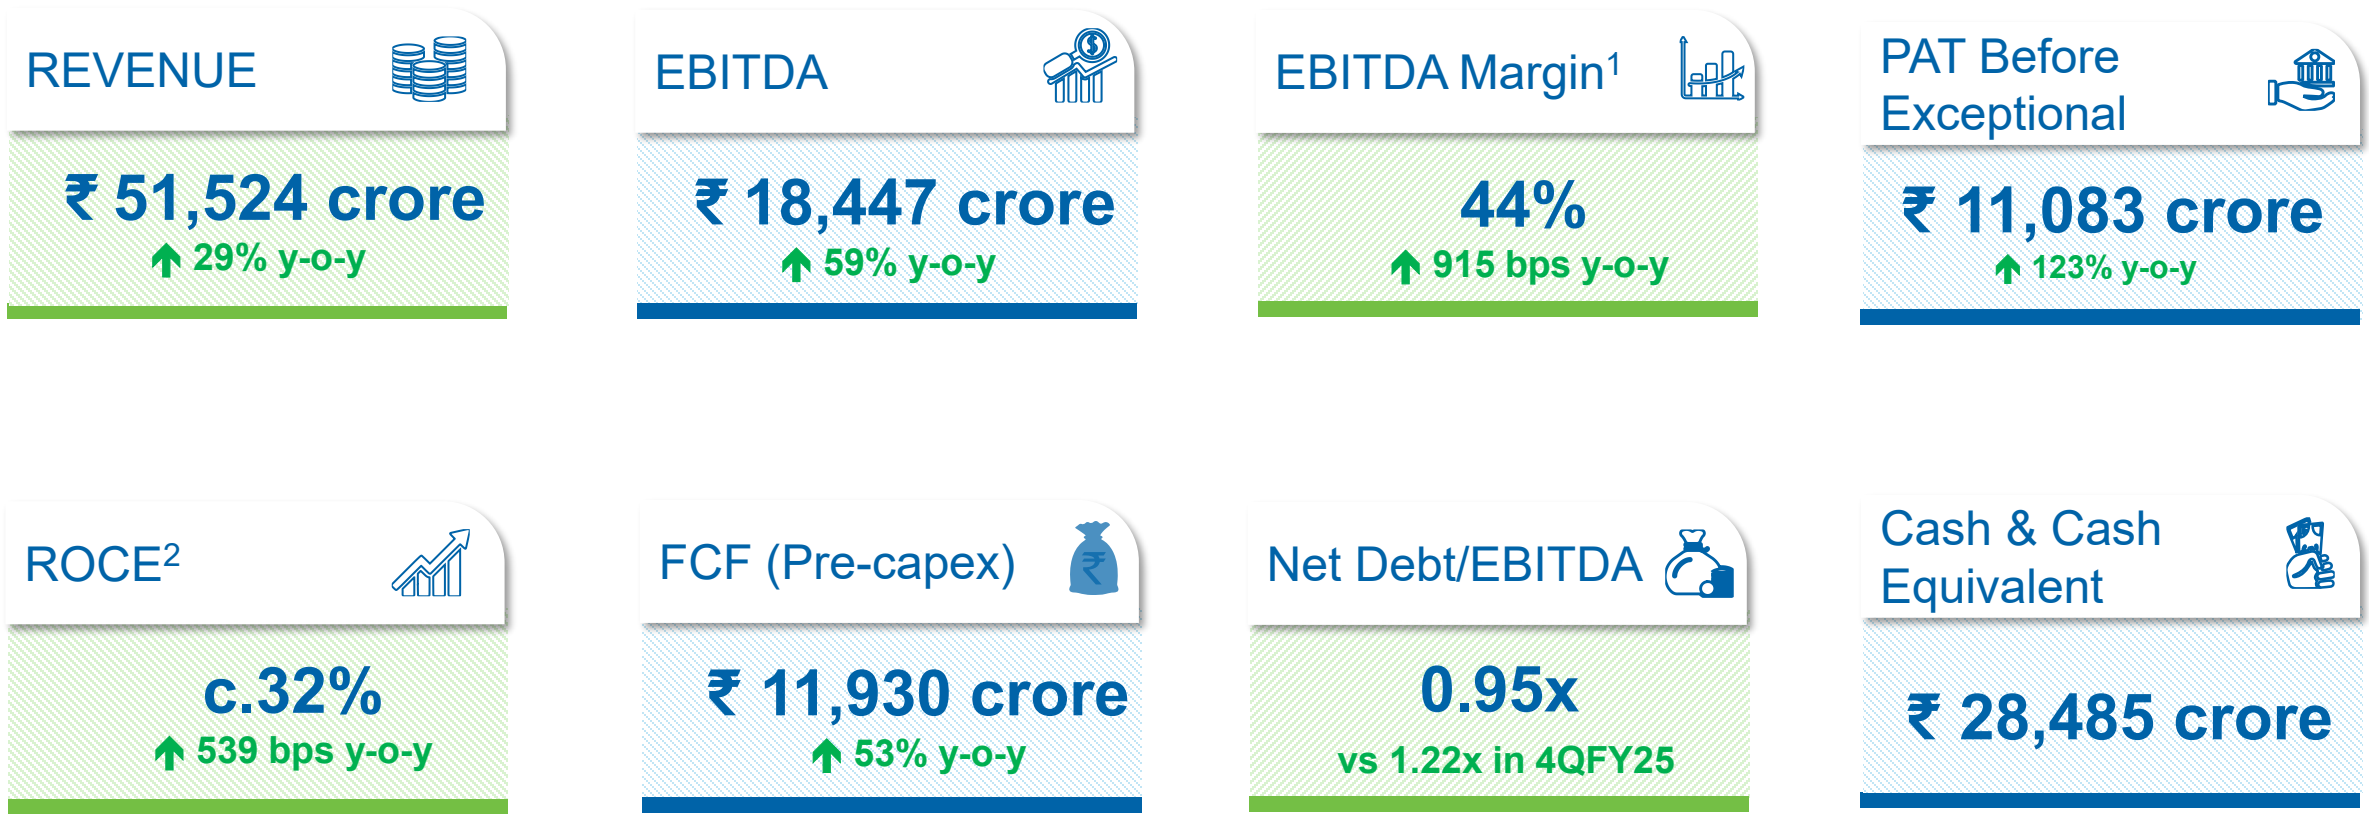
REVENUE

₹ 51,524 crore

29% y-o-y

EBITDA

₹ 18,447 crore

59% y-o-y

EBITDA Margin$^1$

44%

915 bps y-o-y

PAT Before Exceptional

₹ 11,083 crore

123% y-o-y

ROCE$^2$

c.32%

539 bps y-o-y

FCF (Pre-capex)

₹ 11,930 crore

53% y-o-y

Net Debt/EBITDA

0.95x

vs 1.22x in 4QFY25

Cash & Cash Equivalent

₹ 28,485 crore